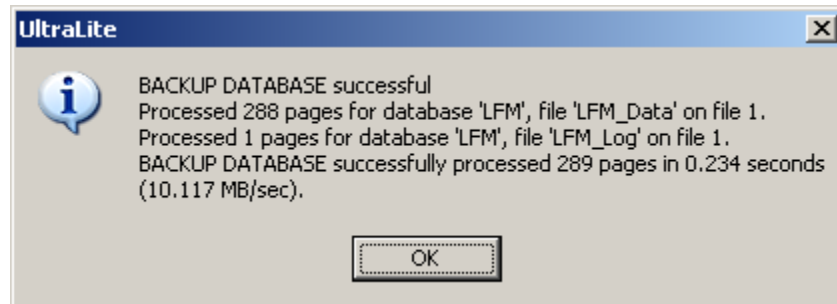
UltraLite

BACKUP DATABASE successful
Processed 288 pages for database 'LFM', file 'LFM_Data' on file 1.
Processed 1 pages for database 'LFM', file 'LFM_Log' on file 1.
BACKUP DATABASE successfully processed 289 pages in 0.234 seconds (10.117 MB/sec).

OK